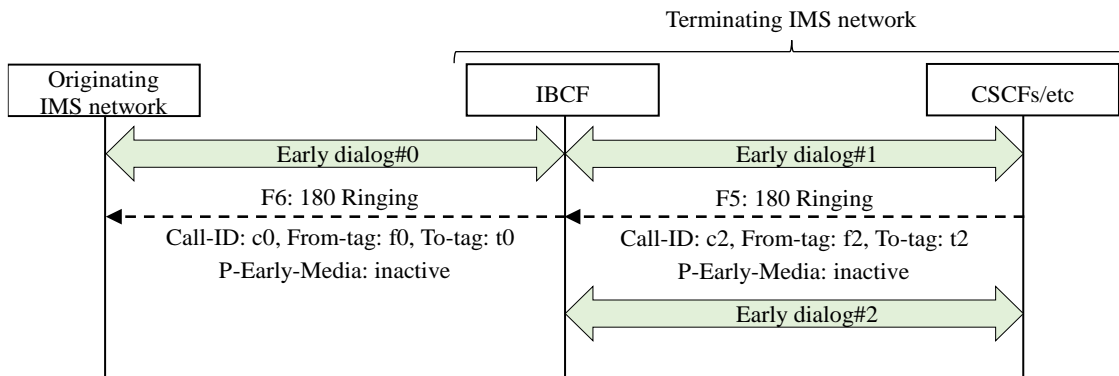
Terminating IMS network

Originating IMS network

IBCF

CSCFs/etc

Early dialog#0

Early dialog#1

F6: 180 Ringing

F5: 180 Ringing

Call-ID: c0, From-tag: f0, To-tag: t0

P-Early-Media: inactive

Call-ID: c2, From-tag: f2, To-tag: t2

P-Early-Media: inactive

Early dialog#2